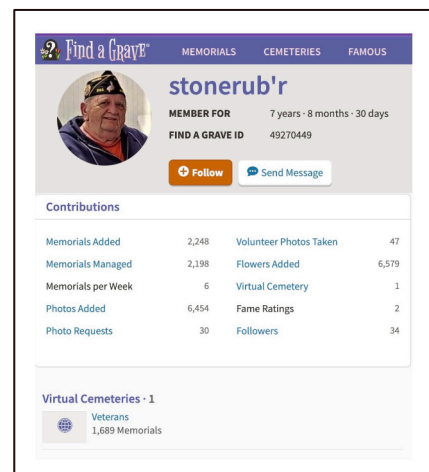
Find a Grave® MEMORIALS CEMETERIES FAMOUS

stonerub'r

MEMBER FOR 7 years · 8 months · 30 days
FIND A GRAVE ID 49270449

Follow
Send Message

Contributions

| | | | |
|---|---|---|---|
| Memorials Added | 2,248 | Volunteer Photos Taken | 47 |
| Memorials Managed | 2,198 | Flowers Added | 6,579 |
| Memorials per Week | 6 | Virtual Cemetery | 1 |
| Photos Added | 6,454 | Fame Ratings | 2 |
| Photo Requests | 30 | Followers | 34 |

Virtual Cemeteries · 1

Veterans
1,689 Memorials